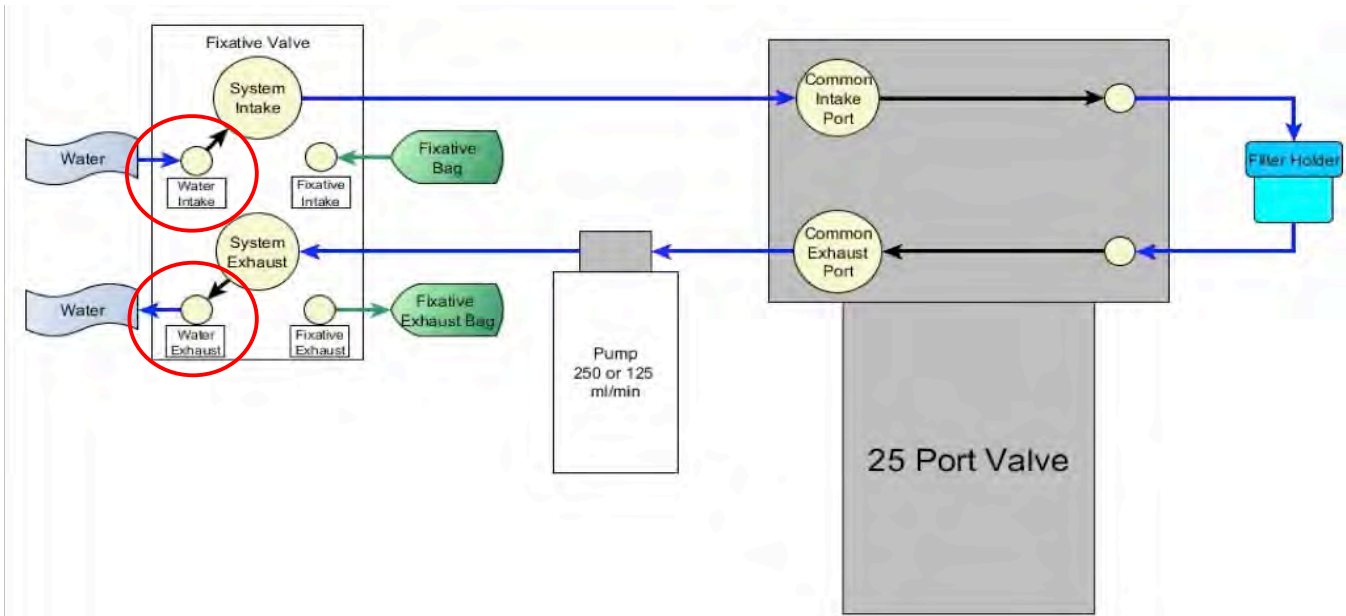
Fixative Valve

System Intake

Water

Water Intake

Fixative Intake

Fixative Bag

System Exhaust

Water

Water Exhaust

Fixative Exhaust

Fixative Exhaust Bag

Common Intake Port

Filter Holder

Common Exhaust Port

Pump 250 or 125 ml/min

25 Port Valve